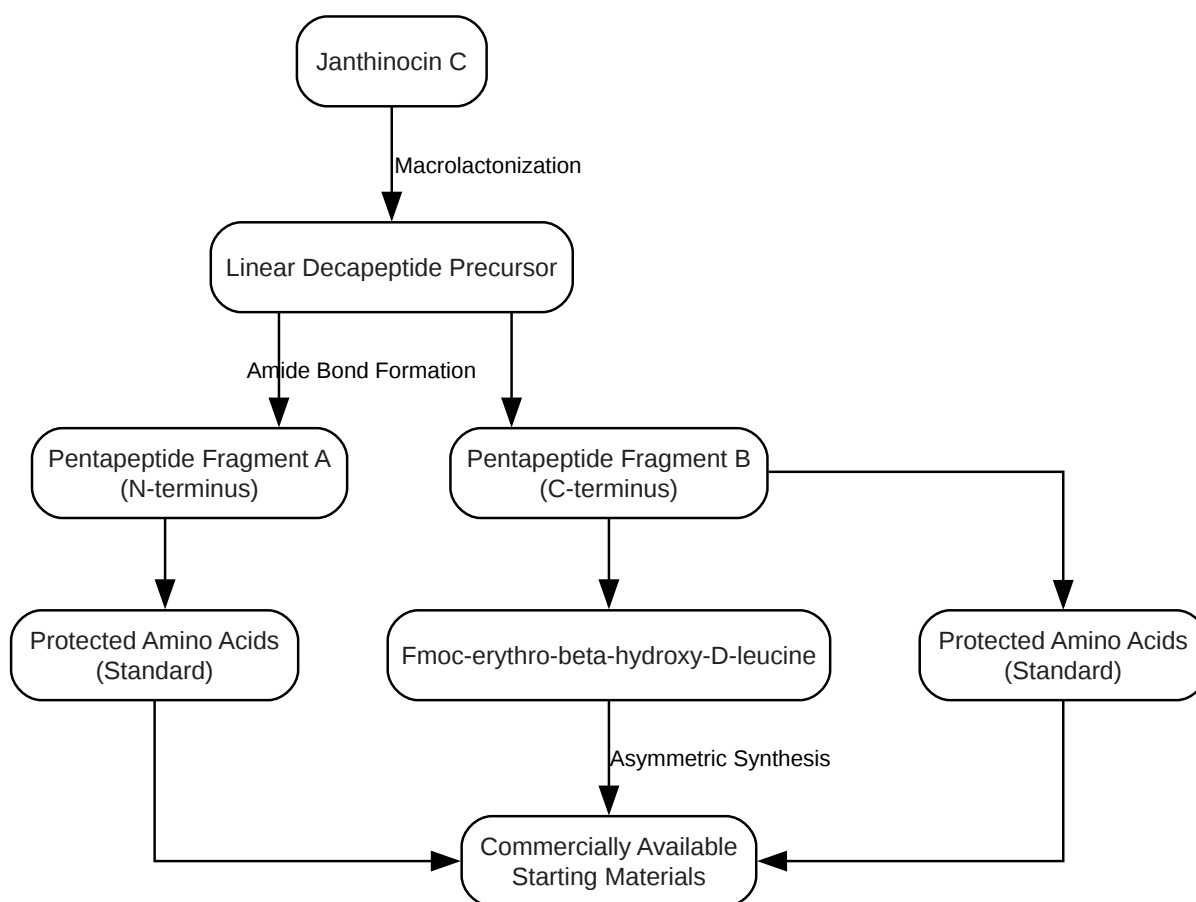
Janthinocin C

Macrolactonization

Linear Decapeptide Precursor

Amide Bond Formation

Pentapeptide Fragment A
(N-terminus)

Pentapeptide Fragment B
(C-terminus)

Protected Amino Acids
(Standard)

Fmoc-erythro-beta-hydroxy-D-leucine

Protected Amino Acids
(Standard)

Asymmetric Synthesis

Commercially Available
Starting Materials